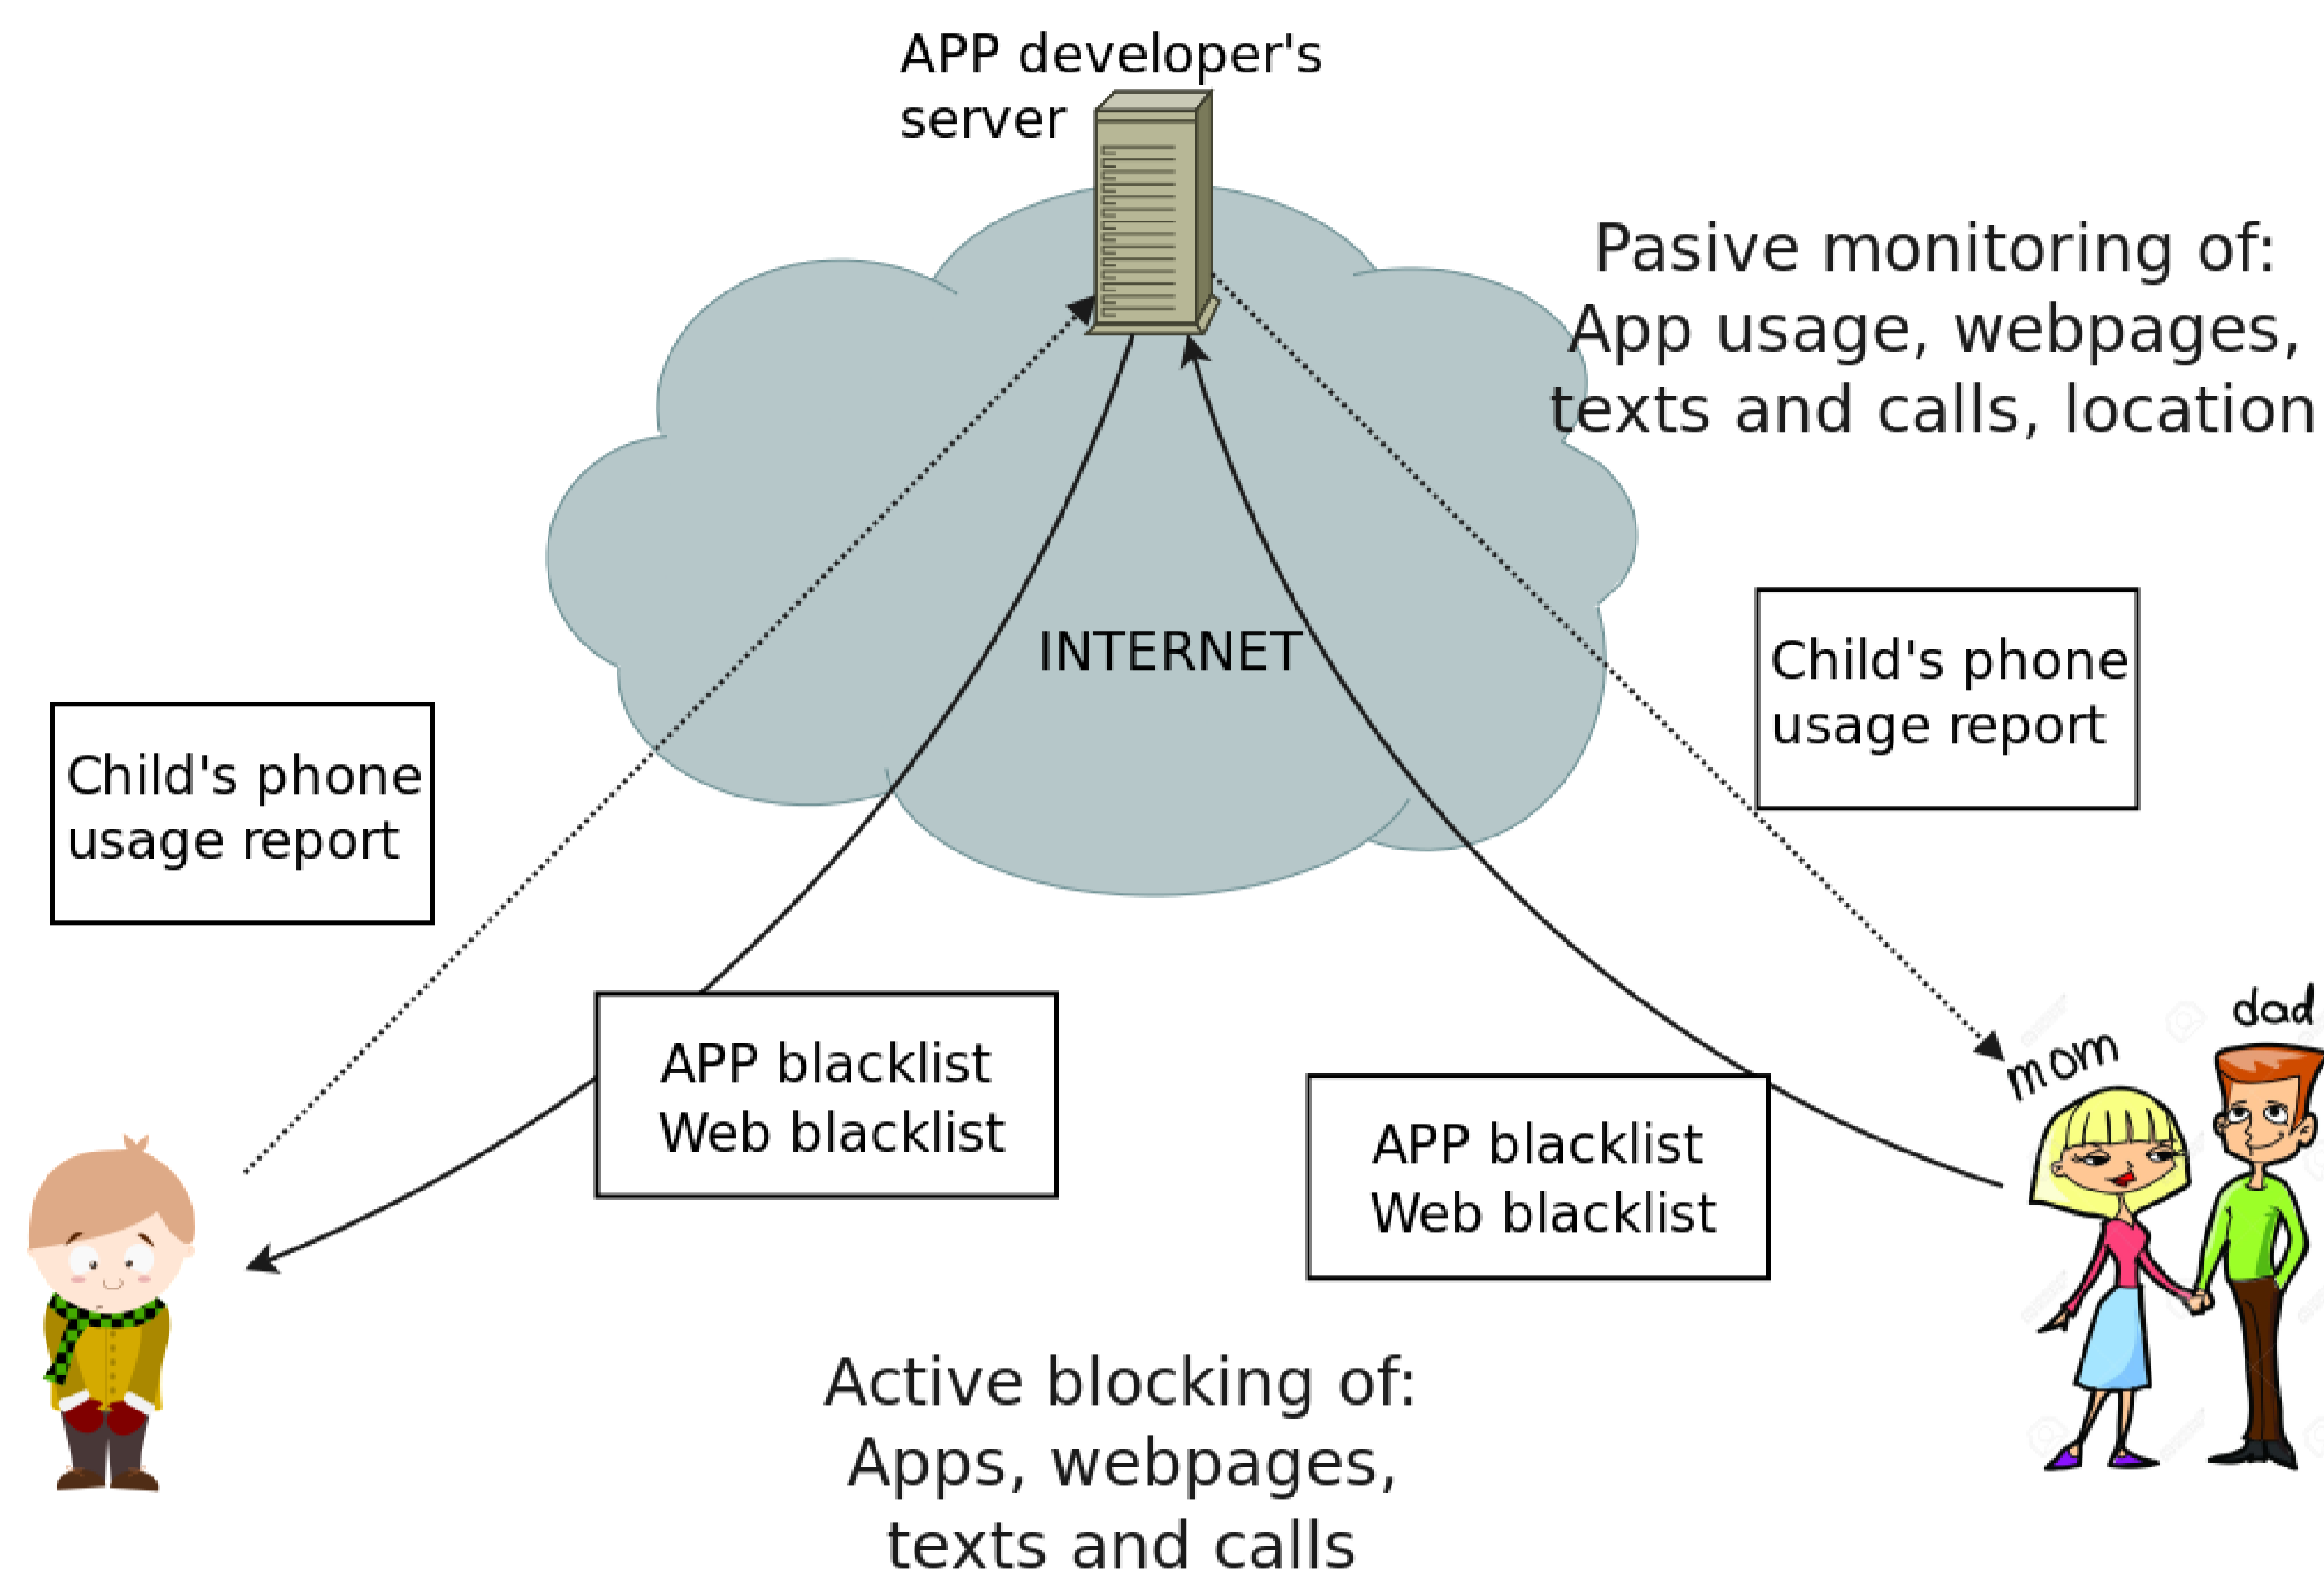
APP developer's server

Pasive monitoring of: App usage, webpages, texts and calls, location

INTERNET

Child's phone usage report

Child's phone usage report

APP blacklist Web blacklist

APP blacklist Web blacklist

dad

mom

Active blocking of: Apps, webpages, texts and calls